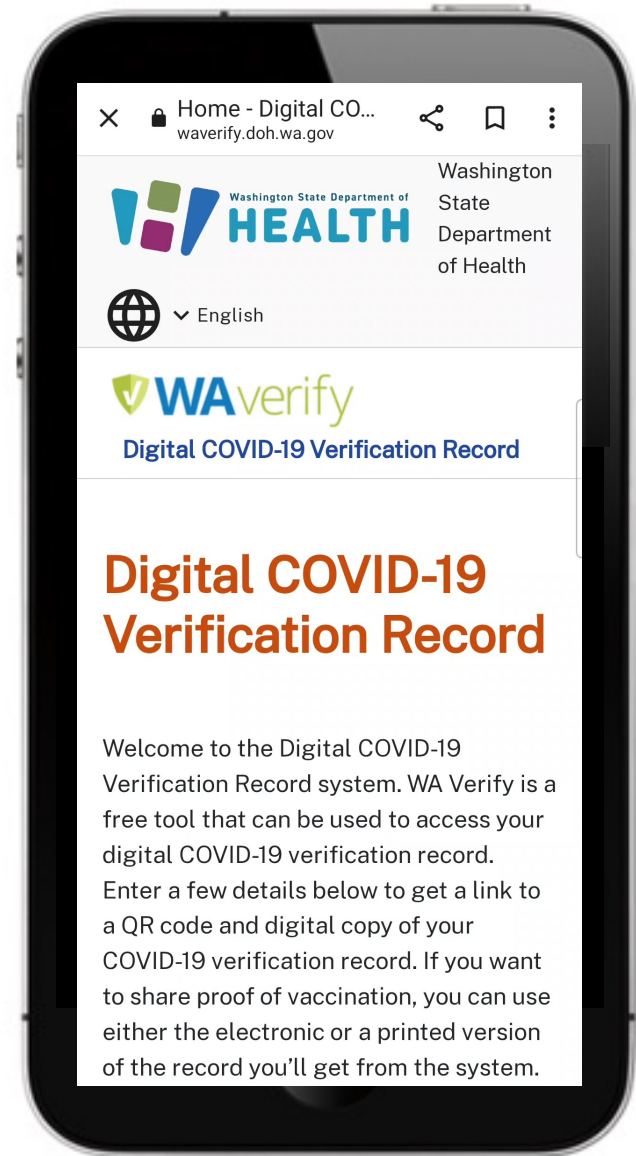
Home - Digital CO...
waverify.doh.wa.gov

Washington State Department of
HEALTH

Washington State Department of Health

English

WAverify
Digital COVID-19 Verification Record

Digital COVID-19 Verification Record

Welcome to the Digital COVID-19 Verification Record system. WA Verify is a free tool that can be used to access your digital COVID-19 verification record. Enter a few details below to get a link to a QR code and digital copy of your COVID-19 verification record. If you want to share proof of vaccination, you can use either the electronic or a printed version of the record you'll get from the system.